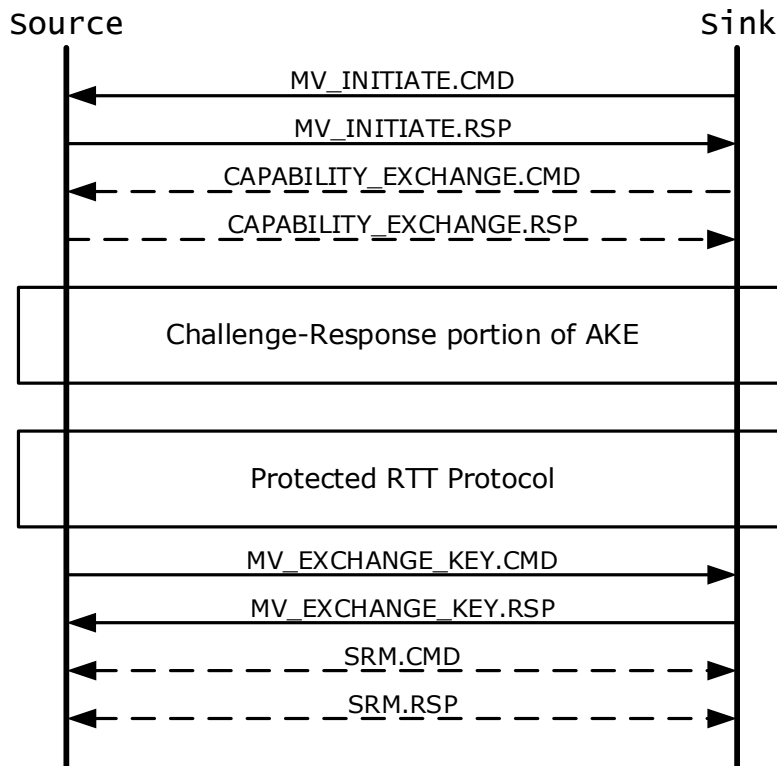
Source

Sink

MV_INITIATE.CMD

MV_INITIATE.RSP

CAPABILITY_EXCHANGE.CMD

CAPABILITY_EXCHANGE.RSP

Challenge-Response portion of AKE

Protected RTT Protocol

MV_EXCHANGE_KEY.CMD

MV_EXCHANGE_KEY.RSP

SRM.CMD

SRM.RSP